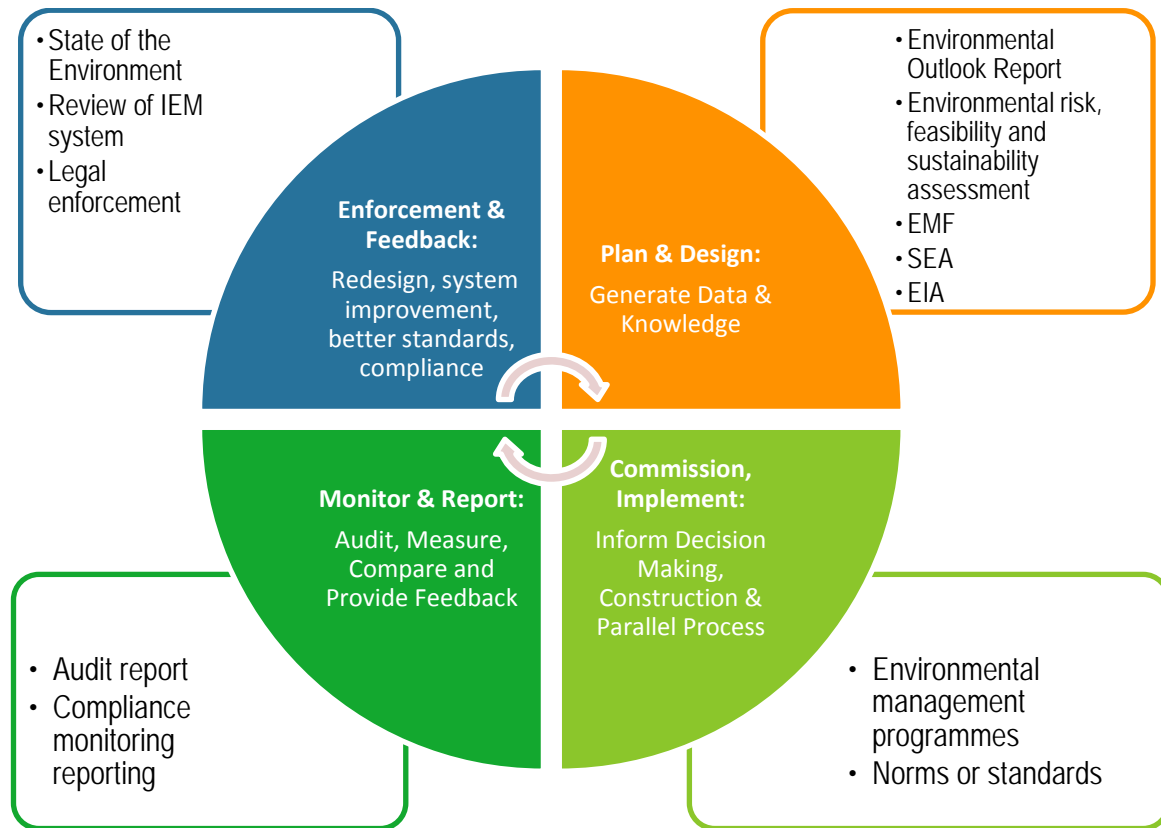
• State of the Environment
• Review of IEM system
• Legal enforcement

• Environmental Outlook Report
• Environmental risk, feasibility and sustainability assessment
• EMF
• SEA
• EIA

Enforcement & Feedback:

Redesign, system improvement, better standards, compliance

Plan & Design:

Generate Data & Knowledge

Monitor & Report:

Audit, Measure, Compare and Provide Feedback

Commission, Implement:

Inform Decision Making, Construction & Parallel Process

• Audit report
• Compliance monitoring reporting

• Environmental management programmes
• Norms or standards